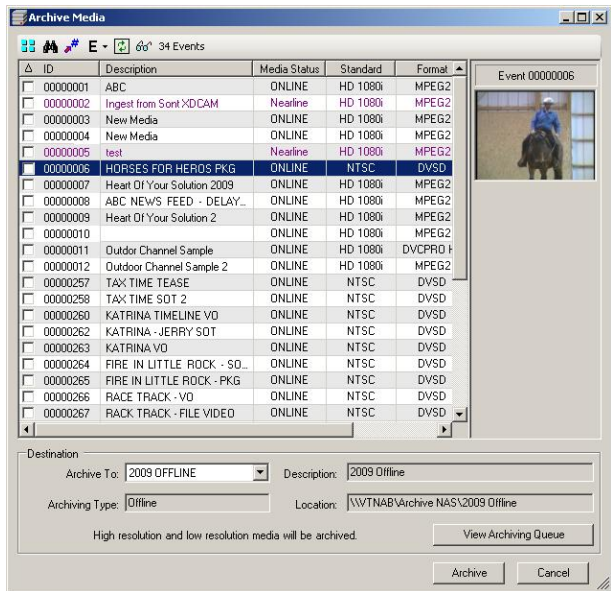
Archive Media

E 34 Events

| Δ | ID | Description | Media Status | Standard | Format |
|---|---|---|---|---|---|
| | 00000001 | ABC | ONLINE | HD 1080i | MPEG2 |
| | 00000002 | Ingest from Sont XDCAM | Nearline | HD 1080i | MPEG2 |
| | 00000003 | New Media | ONLINE | HD 1080i | MPEG2 |
| | 00000004 | New Media | ONLINE | HD 1080i | MPEG2 |
| | 00000005 | test | Nearline | HD 1080i | MPEG2 |
| | 00000006 | HORSES FOR HEROS PKG | ONLINE | NTSC | DVSD |
| | 00000007 | Heart Of Your Solution 2009 | ONLINE | HD 1080i | MPEG2 |
| | 00000008 | ABC NEWS FEED - DELAY... | ONLINE | HD 1080i | MPEG2 |
| | 00000009 | Heart Of Your Solution 2 | ONLINE | HD 1080i | MPEG2 |
| | 00000010 | | ONLINE | HD 1080i | MPEG2 |
| | 00000011 | Outdor Channel Sample | ONLINE | HD 1080i | DVCPRO H |
| | 00000012 | Outdoor Channel Sample 2 | ONLINE | HD 1080i | MPEG2 |
| | 00000257 | TAX TIME TEASE | ONLINE | NTSC | DVSD |
| | 00000258 | TAX TIME SOT 2 | ONLINE | NTSC | DVSD |
| | 00000260 | KATRINA TIMELINE VO | ONLINE | NTSC | DVSD |
| | 00000262 | KATRINA - JERRY SOT | ONLINE | NTSC | DVSD |
| | 00000263 | KATRINA VO | ONLINE | NTSC | DVSD |
| | 00000264 | FIRE IN LITTLE ROCK - SO... | ONLINE | NTSC | DVSD |
| | 00000265 | FIRE IN LITTLE ROCK - PKG | ONLINE | NTSC | DVSD |
| | 00000266 | RACE TRACK - VO | ONLINE | NTSC | DVSD |
| | 00000267 | RACK TRACK - FILE VIDEO | ONLINE | NTSC | DVSD |

Event 00000006

Destination
Archive To: 2009 OFFLINE
Description: 2009 Offline
Archiving Type: Offline
Location: \\VTNAB\Archive NAS\2009 Offline
High resolution and low resolution media will be archived.
View Archiving Queue

Archive
Cancel